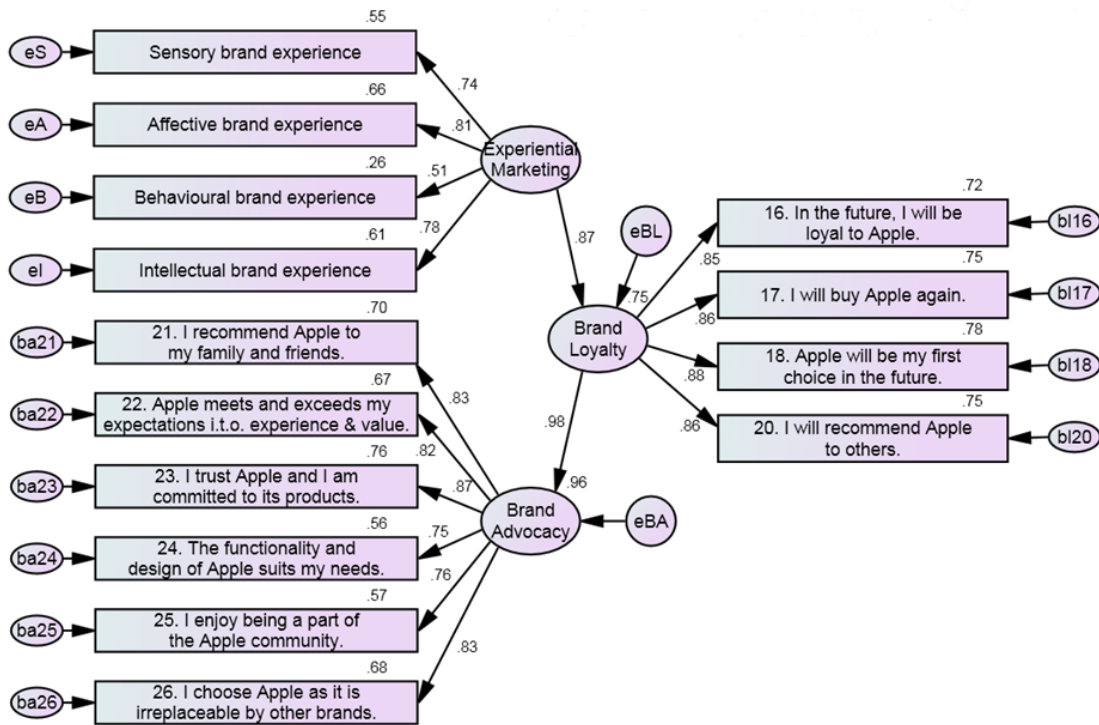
.55
eS
Sensory brand experience
.74
.66
eA
Affective brand experience
.81
Experiential Marketing
.26
eB
Behavioural brand experience
.51
.61
.78
eI
Intellectual brand experience
.87
.72
eBL
16. In the future, I will be loyal to Apple.
bl16
.85
.75
.75
17. I will buy Apple again.
bl17
.86
Brand Loyalty
.78
.70
ba21
21. I recommend Apple to my family and friends.
18. Apple will be my first choice in the future.
bl18
.88
.67
.83
.75
ba22
22. Apple meets and exceeds my expectations i.t.o. experience & value.
.98
.86
20. I will recommend Apple to others.
bl20
.82
.76
ba23
23. I trust Apple and I am committed to its products.
.87
.96
Brand Advocacy
eBA
.56
.75
ba24
24. The functionality and design of Apple suits my needs.
.76
.57
ba25
25. I enjoy being a part of the Apple community.
.83
.68
ba26
26. I choose Apple as it is irreplaceable by other brands.